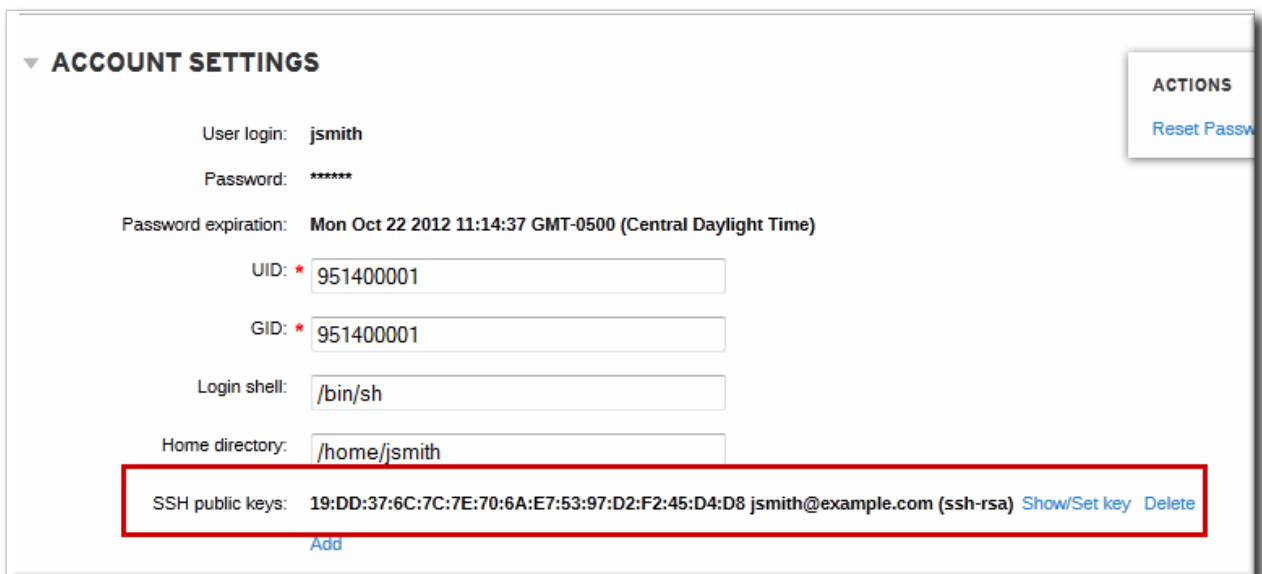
ACCOUNT SETTINGS

ACTIONS

Reset Passw

User login: jsmith

Password: ******

Password expiration: Mon Oct 22 2012 11:14:37 GMT-0500 (Central Daylight Time)

UID: * 951400001

GID: * 951400001

Login shell: /bin/sh

Home directory: /home/jsmith

SSH public keys: 19:DD:37:6C:7C:7E:70:6A:E7:53:97:D2:F2:45:D4:D8 jsmith@example.com (ssh-rsa) Show/Set key Delete

Add